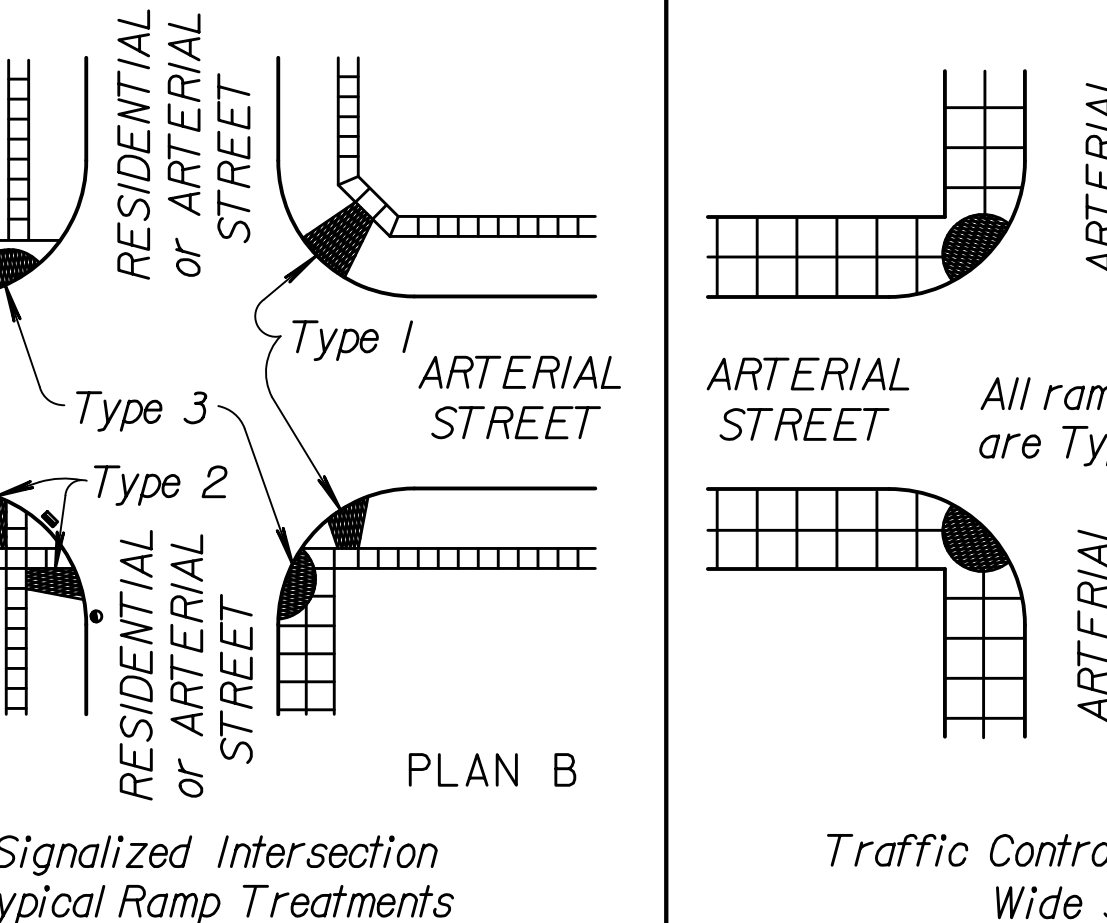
RESIDENTIAL or ARTERIAL STREET

Type 1

ARTERIAL STREET

Type 3

Type 2

RESIDENTIAL or ARTERIAL STREET

PLAN B

Signalized Intersection
ypical Ramp Treatments

ARTERIAL STREET

All ram
are Ty

ARTERIAL

ARTERIAL

Traffic Contro
Wide